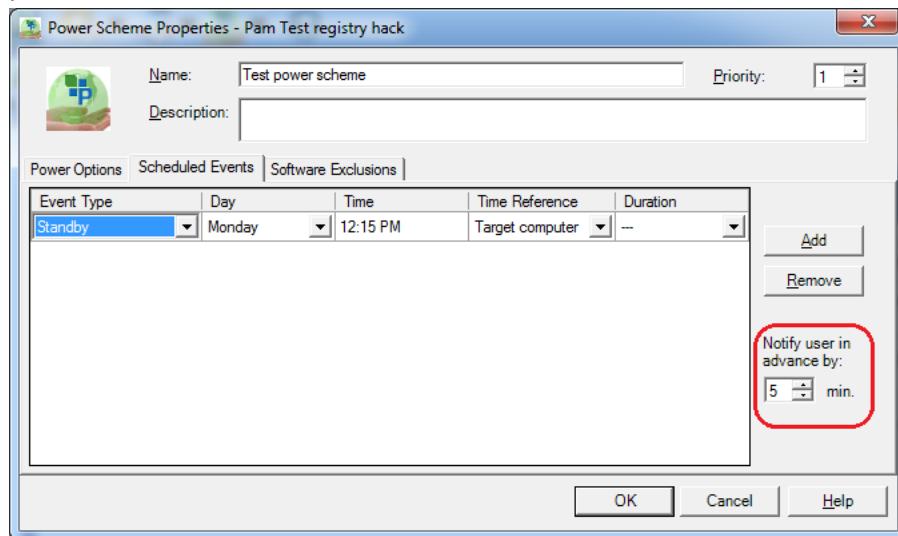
Power Scheme Properties - Pam Test registry hack

Name: Test power scheme

Priority: 1

Description:

Power Options | Scheduled Events | Software Exclusions

| Event Type | Day | Time | Time Reference | Duration |
|---|---|---|---|---|
| Standby | Monday | 12:15 PM | Target computer | --- |

Add

Remove

Notify user in advance by:

5 min.

OK | Cancel | Help